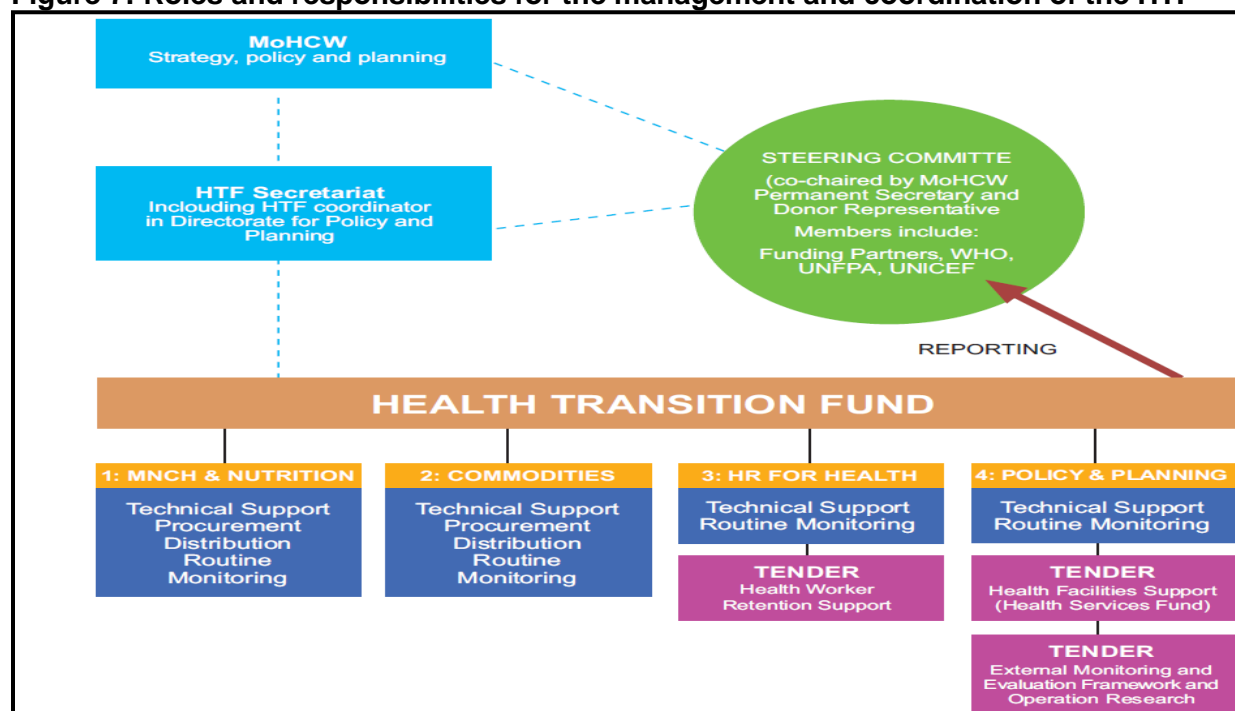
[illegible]

MoHCW
Strategy, policy and planning

HTF Secretariat
Inclouding HTF coordinator in Directorate for Policy and Planning

STEERING COMMITTE
(co-chaired by MoHCW Permanent Secretary and Donor Representative
Members include:
Funding Partners, WHO, UNFPA, UNICEF

REPORTING

HEALTH TRANSITION FUND

1: MNCH & NUTRITION
Technical Support
Procurement
Distribution
Routine
Monitoring

2: COMMODITIES
Technical Support
Procurement
Distribution
Routine
Monitoring

3: HR FOR HEALTH
Technical Support
Routine Monitoring

TENDER
Health Worker
Retention Support

4: POLICY & PLANNING
Technical Support
Routine Monitoring

TENDER
Health Facilities Support
(Health Services Fund)

TENDER
External Monitoring and Evaluation Framework and Operation Research